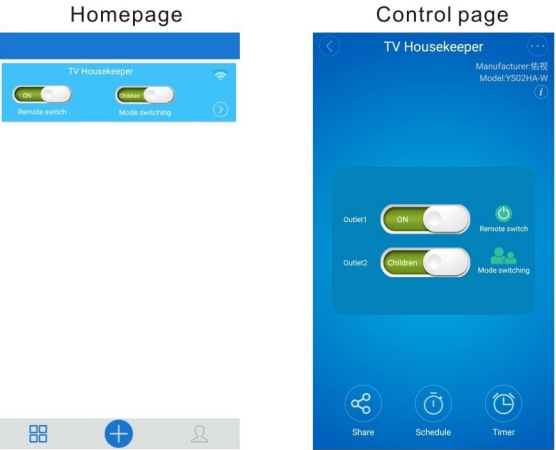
Homepage

TV Housekeeper

ON

Children

Remote switch

Mode switching

Control page

TV Housekeeper

Manufacturer:佑视
Model:YS02HA-W

Outlet1

ON

Remote switch

Outlet2

Children

Mode switching

Share

Schedule

Timer